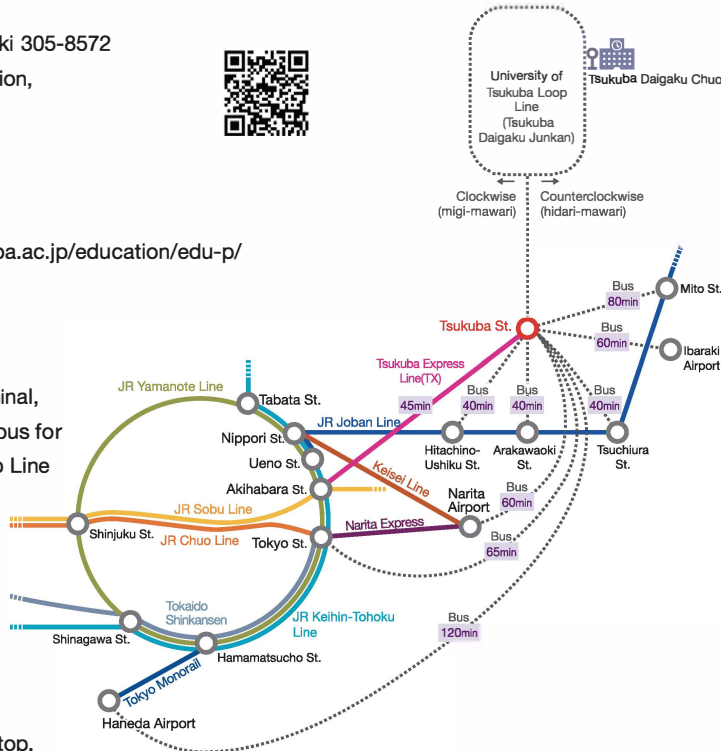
ki 305-8572
ion,

ba.ac.jp/education/edu-p/

inal,
bus for
Line

top.

University of Tsukuba Loop Line (Tsukuba Daigaku Junkan)

Tsukuba Daigaku Chuo

Clockwise (migi-mawari)

Counterclockwise (hidari-mawari)

Bus 80min

Mito St.

Bus 60min

Ibaraki Airport

Tsukuba St.

Tsukuba Express Line(TX)

45min

Bus 40min

Bus 40min

Bus 40min

JR Yamanote Line

Tabata St.

Nippori St.

JR Joban Line

Ueno St.

Hitachino-Ushiku St.

Arakawaoki St.

Tsuchiura St.

Akihabara St.

Keisei Line

Narita Airport

Bus 60min

JR Sobu Line

Shinjuku St.

JR Chuo Line

Tokyo St.

Narita Express

Bus 65min

Tokaido Shinkansen

JR Keihin-Tohoku Line

Bus 120min

Shinagawa St.

Hamamatsucho St.

Tokyo Monorail

Haneda Airport